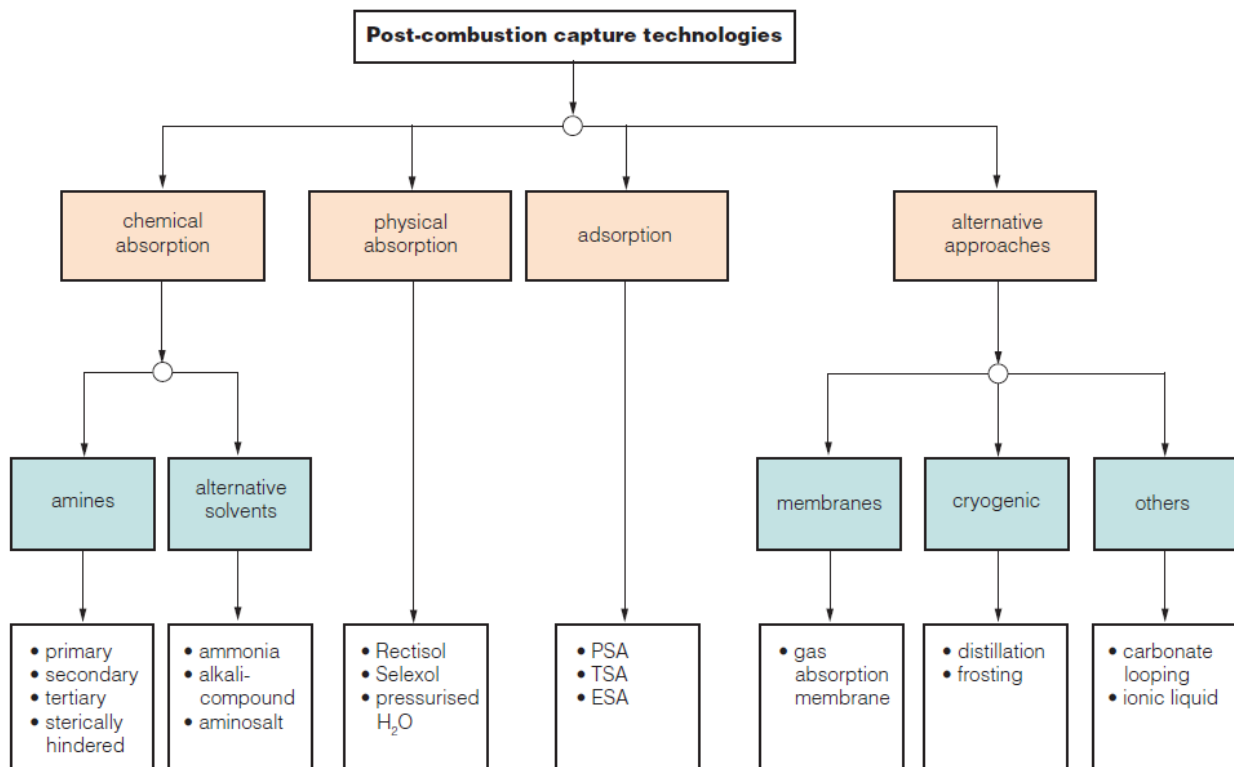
Post-combustion capture technologies

chemical absorption

physical absorption

adsorption

alternative approaches

amines

alternative solvents

membranes

cryogenic

others

• primary
• secondary
• tertiary
• sterically hindered

• ammonia
• alkali-compound
• aminosalt

• Rectisol
• Selexol
• pressurised $H_2O$

• PSA
• TSA
• ESA

• gas absorption membrane

• distillation
• frosting

• carbonate looping
• ionic liquid